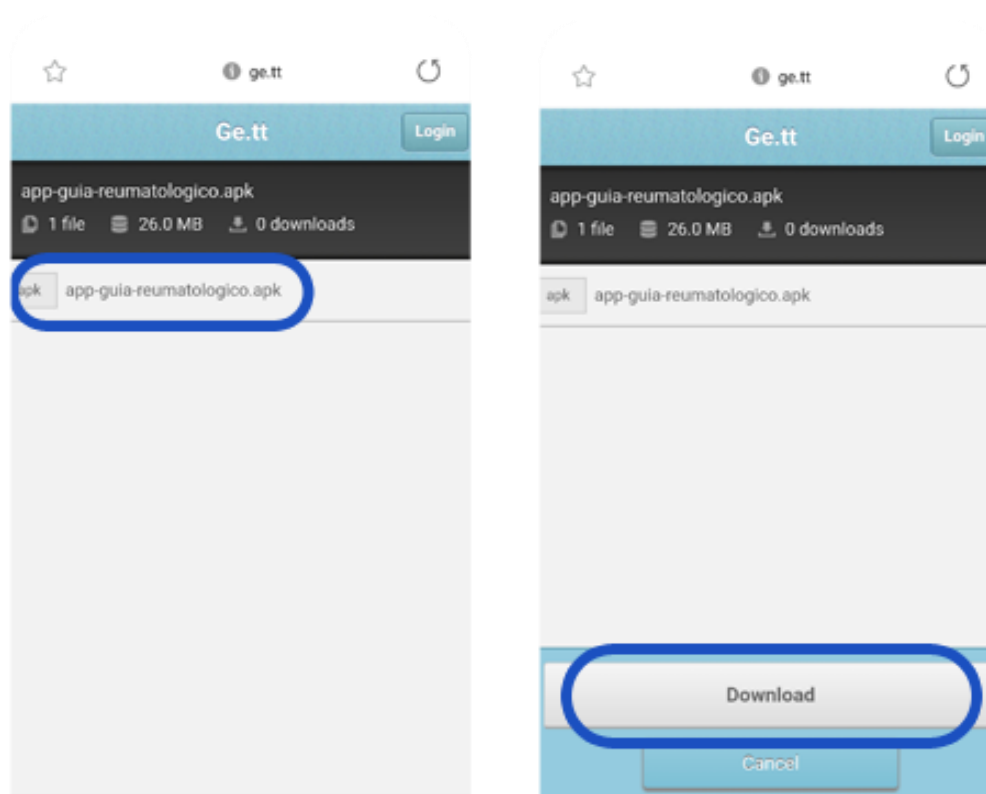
ge.tt

Ge.tt

Login

app-guia-reumatologico.apk

1 file 26.0 MB 0 downloads

apk app-guia-reumatologico.apk

ge.tt

Ge.tt

Login

app-guia-reumatologico.apk

1 file 26.0 MB 0 downloads

apk app-guia-reumatologico.apk

Download

Cancel